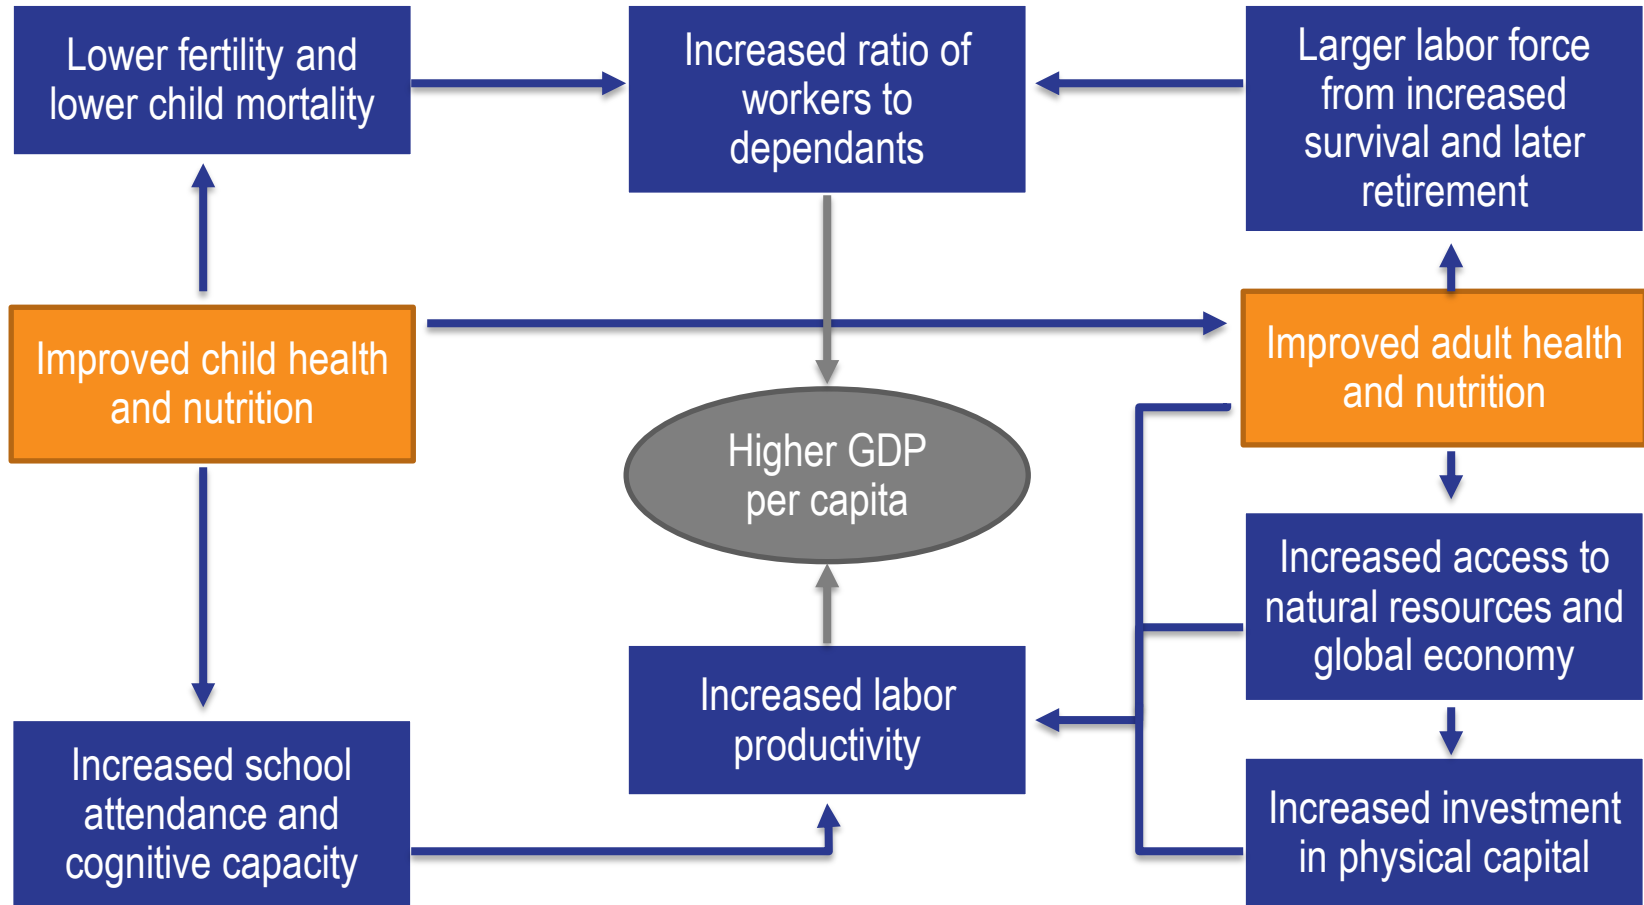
Lower fertility and lower child mortality

Increased ratio of workers to dependants

Larger labor force from increased survival and later retirement

Improved child health and nutrition

Higher GDP per capita

Improved adult health and nutrition

Increased access to natural resources and global economy

Increased labor productivity

Increased school attendance and cognitive capacity

Increased investment in physical capital